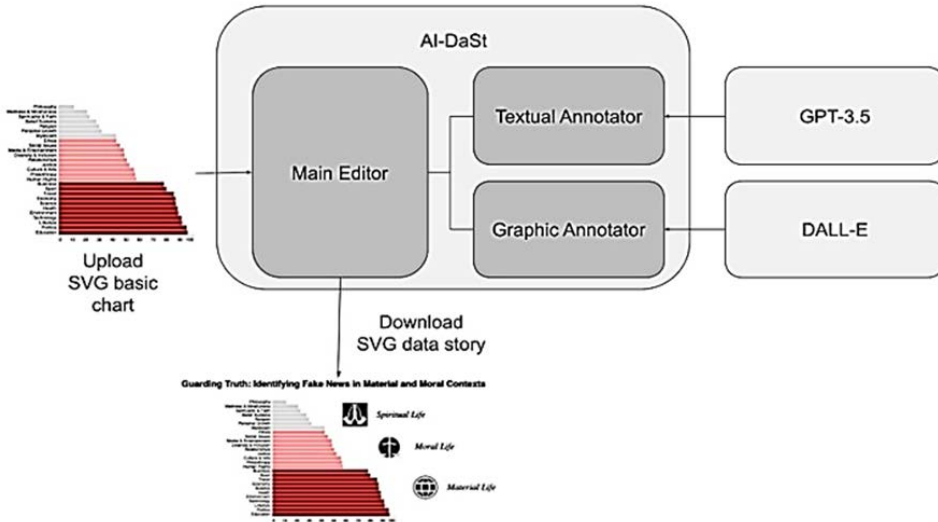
AI-DaSt

Main Editor

Textual Annotator

Graphic Annotator

GPT-3.5

DALL-E

Upload SVG basic chart

Download SVG data story

Guarding Truth: Identifying Fake News in Material and Moral Contexts

Spiritual Life

Moral Life

Material Life